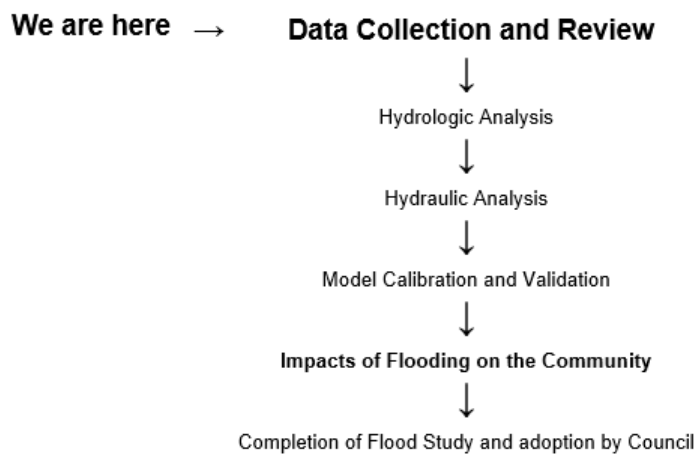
We are here → Data Collection and Review

Hydrologic Analysis

Hydraulic Analysis

Model Calibration and Validation

Impacts of Flooding on the Community

Completion of Flood Study and adoption by Council